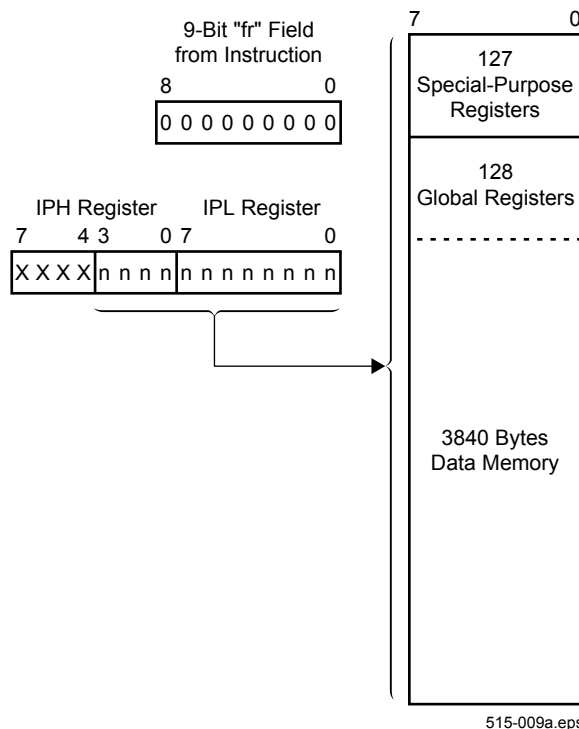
9-Bit "fr" Field from Instruction

8 0

0 0 0 0 0 0 0 0 0

IPH Register IPL Register

7 4 3 0 7 0

X X X X n n n n n n n n n n n n

7 0

127 Special-Purpose Registers

128 Global Registers

3840 Bytes Data Memory

515-009a.eps